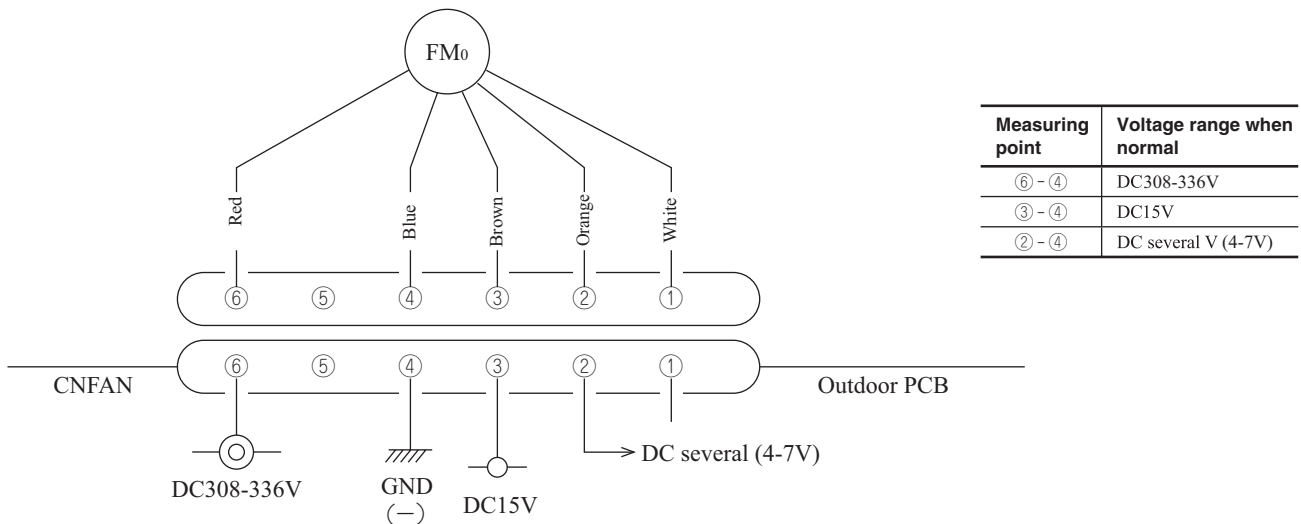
$FM_0$

Red Blue Brown Orange White

⑥ ⑤ ④ ③ ② ①

CNFAN ⑥ ⑤ ④ ③ ② ① Outdoor PCB

DC308-336V GND (−) DC15V DC several (4-7V)

| Measuring point | Voltage range when normal |
|---|---|
| ⑥ - ④ | DC308-336V |
| ③ - ④ | DC15V |
| ② - ④ | DC several V (4-7V) |